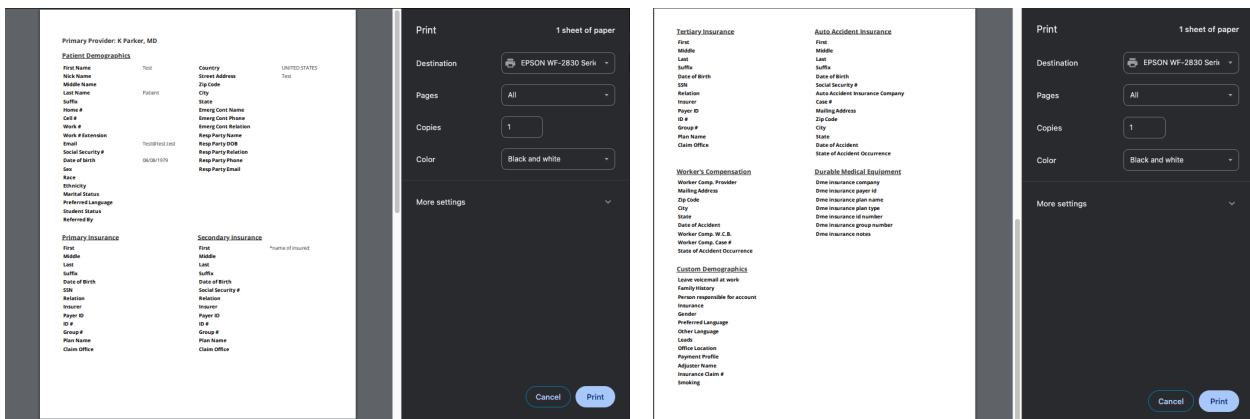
Primary Provider: K Parker, MD

Patient Demographics

| | | | |
|---|---|---|---|
| First Name | Test | Country | UNITED STATES |
| Nick Name | | Street Address | Test |
| Middle Name | | Zip Code | |
| Last Name | Patient | City | |
| Suffix | | State | |
| Home # | | Emerg Cont Name | |
| Cell # | | Emerg Cont Phone | |
| Work # | | Emerg Cont Relation | |
| Work # Extension | | Resp Party Name | |
| Email | Test@test.test | Resp Party DOB | |
| Social Security # | | Resp Party Relation | |
| Date of birth | 06/08/1979 | Resp Party Phone | |
| Sex | | Resp Party Email | |
| Race | | | |
| Ethnicity | | | |
| Marital Status | | | |
| Preferred Language | | | |
| Student Status | | | |
| Referred By | | | |

Primary Insurance
First
Middle
Last
Suffix
Date of Birth
SSN
Relation
Insurer
Payer ID
ID #
Group #
Plan Name
Claim Office

Secondary Insurance
First *name of insured
Middle
Last
Suffix
Date of Birth
Social Security #
Relation
Insurer
Payer ID
ID #
Group #
Plan Name
Claim Office

Print
1 sheet of paper
Destination
EPSON WF-2830 Serie
Pages
All
Copies
1
Color
Black and white
More settings
Cancel
Print

Tertiary Insurance
First
Middle
Last
Suffix
Date of Birth
SSN
Relation
Insurer
Payer ID
ID #
Group #
Plan Name
Claim Office

Auto Accident Insurance
First
Middle
Last
Suffix
Date of Birth
Social Security #
Auto Accident Insurance Company
Case #
Mailing Address
Zip Code
City
State
Date of Accident
State of Accident Occurrence

Worker's Compensation
Worker Comp. Provider
Mailing Address
Zip Code
City
State
Date of Accident
Worker Comp. W.C.B.
Worker Comp. Case #
State of Accident Occurrence

Durable Medical Equipment
Dme insurance company
Dme insurance payer id
Dme insurance plan name
Dme insurance plan type
Dme insurance id number
Dme insurance group number
Dme insurance notes

Custom Demographics
Leave voicemail at work
Family History
Person responsible for account
Insurance
Gender
Preferred Language
Other Language
Leads
Office Location
Payment Profile
Adjuster Name
Insurance Claim #
Smoking

Print
1 sheet of paper
Destination
EPSON WF-2830 Serie
Pages
All
Copies
1
Color
Black and white
More settings
Cancel
Print